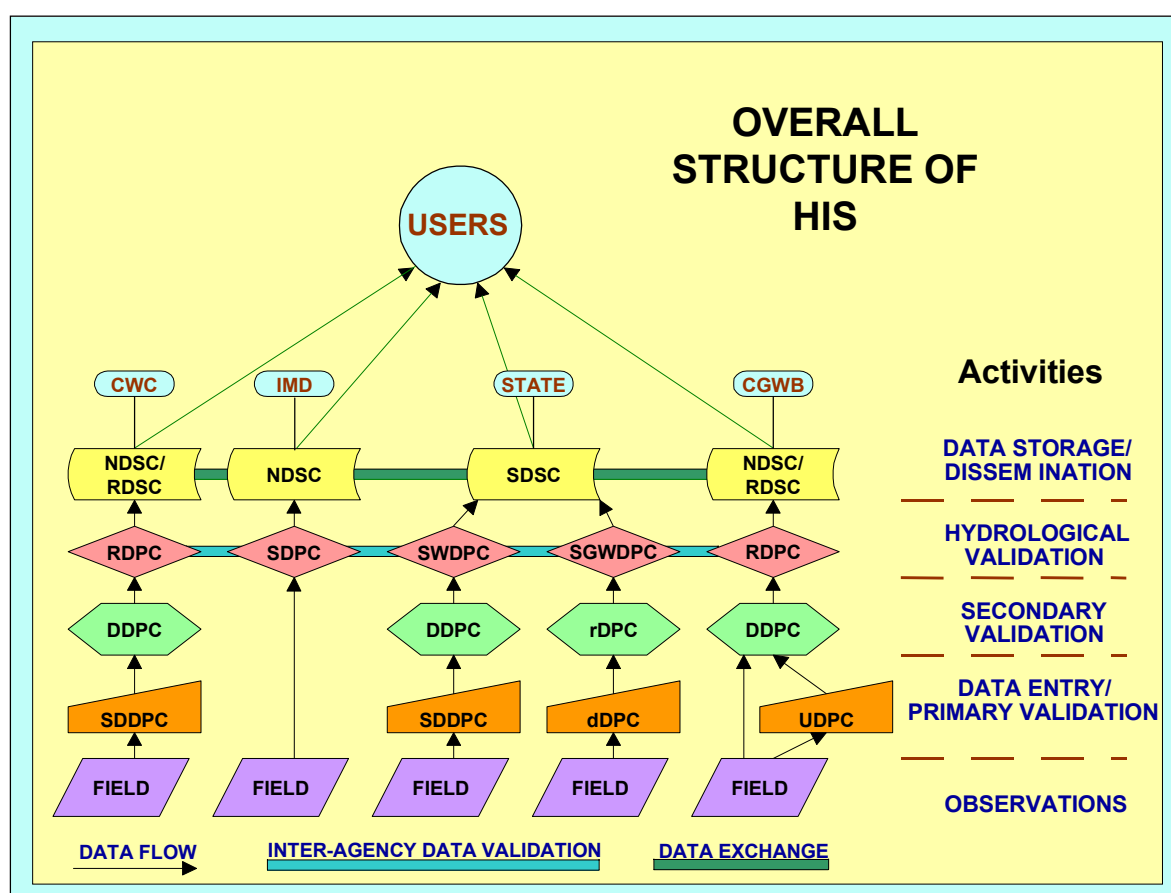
OVERALL STRUCTURE OF HIS

USERS

CWC
IMD
STATE
CGWB

NDSC/ RDSC
NDSC
SDSC
NDSC/ RDSC

RDPC
SDPC
SWDPC
SGWDPC
RDPC

DDPC
DDPC
rDPC
DDPC

SDDPC
SDDPC
dDPC
UDPC

FIELD
FIELD
FIELD
FIELD
FIELD

Activities

DATA STORAGE/ DISSEM INATION

HYDROLOGICAL VALIDATION

SECONDARY VALIDATION

DATA ENTRY/ PRIMARY VALIDATION

OBSERVATIONS

DATA FLOW
INTER-AGENCY DATA VALIDATION
DATA EXCHANGE